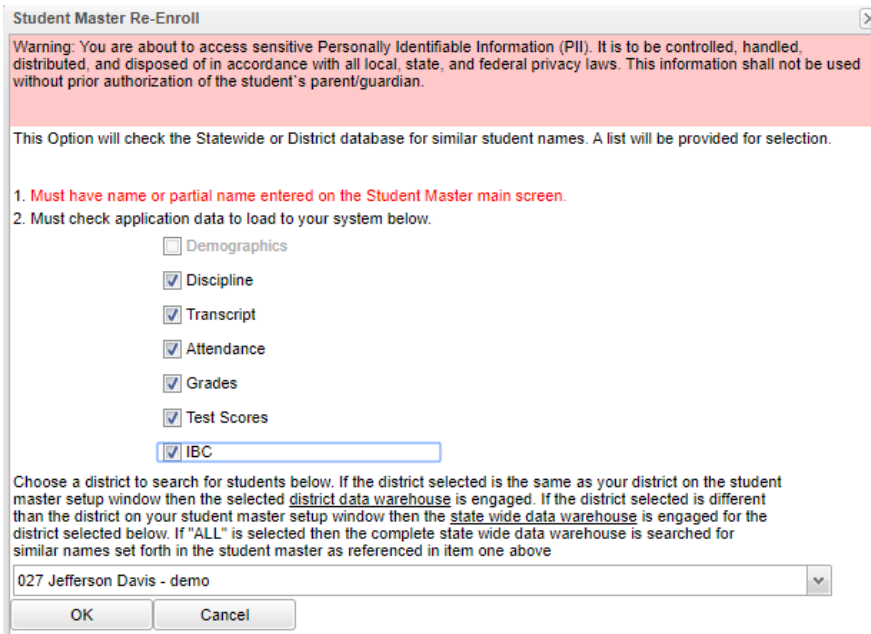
Student Master Re-Enroll

Warning: You are about to access sensitive Personally Identifiable Information (PII). It is to be controlled, handled, distributed, and disposed of in accordance with all local, state, and federal privacy laws. This information shall not be used without prior authorization of the student's parent/guardian.

This Option will check the Statewide or District database for similar student names. A list will be provided for selection.

1. Must have name or partial name entered on the Student Master main screen.
2. Must check application data to load to your system below.

Demographics

Discipline

Transcript

Attendance

Grades

Test Scores

IBC

Choose a district to search for students below. If the district selected is the same as your district on the student master setup window then the selected district data warehouse is engaged. If the district selected is different than the district on your student master setup window then the state wide data warehouse is engaged for the district selected below. If "ALL" is selected then the complete state wide data warehouse is searched for similar names set forth in the student master as referenced in item one above

027 Jefferson Davis - demo

OK

Cancel